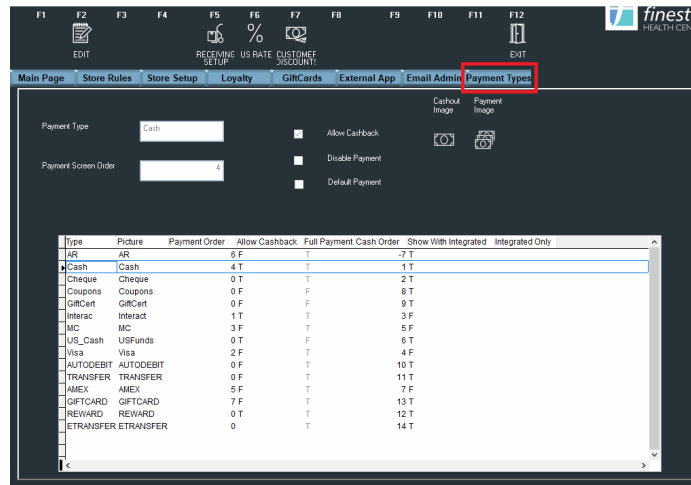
F1 F2 F3 F4 F5 F6 F7 F8 F9 F10 F11 F12

EDIT

RECEIVING SETUP

US RATE

CUSTOMER DISCOUNTS

EXIT

finest HEALTH CEN

Main Page | Store Rules | Store Setup | Loyalty | GiftCards | External App | Email Admin | Payment Types

Cashout Image

Payment Image

Payment Type Cash

Allow Cashback

Disable Payment

Payment Screen Order 4

Default Payment

| Type | Picture | Payment Order | Allow Cashback | Full Payment | Cash Order | Show With Integrated | Integrated Only |
|---|---|---|---|---|---|---|---|
| AR | AR | 6 | F | T | -7 | T | |
| Cash | Cash | 4 | T | T | 1 | T | |
| Cheque | Cheque | 0 | T | T | 2 | T | |
| Coupons | Coupons | 0 | F | F | 8 | T | |
| GiftCert | GiftCert | 0 | F | F | 9 | T | |
| Interac | Interac | 1 | T | T | 3 | F | |
| MC | MC | 3 | F | T | 5 | F | |
| US_Cash | USFunds | 0 | T | F | 6 | T | |
| Visa | Visa | 2 | F | T | 4 | F | |
| AUTODEBIT | AUTODEBIT | 0 | F | T | 10 | T | |
| TRANSFER | TRANSFER | 0 | F | T | 11 | T | |
| AMEX | AMEX | 5 | F | T | 7 | F | |
| GIFTCARD | GIFTCARD | 7 | F | T | 13 | T | |
| REWARD | REWARD | 0 | T | T | 12 | T | |
| ETRANSFER | ETRANSFER | 0 | | T | 14 | T | |